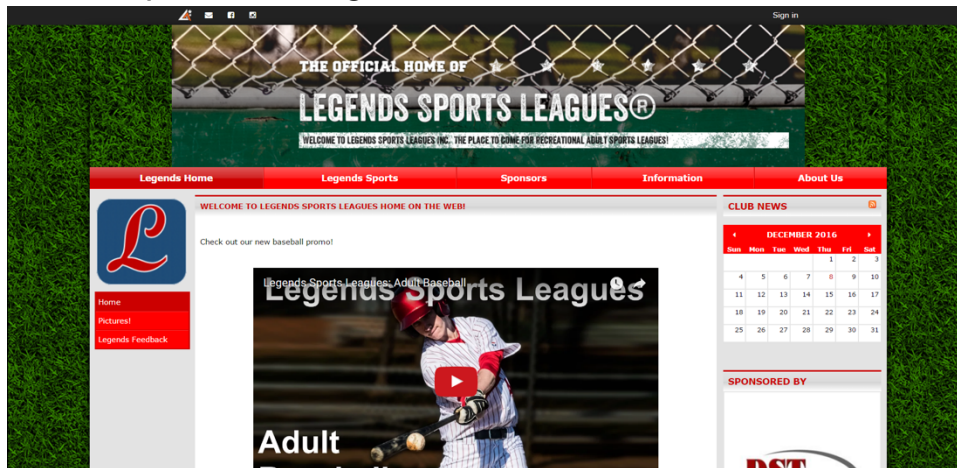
Sign in

THE OFFICIAL HOME OF
LEGENDS SPORTS LEAGUES®
WELCOME TO LEGENDS SPORTS LEAGUES INC. THE PLACE TO COME FOR RECREATIONAL ADULT SPORTS LEAGUES!

Legends Home | Legends Sports | Sponsors | Information | About Us

L

Home
Pictures!
Legends Feedback

WELCOME TO LEGENDS SPORTS LEAGUES HOME ON THE WEB!

Check out our new baseball promo!

Legends Sports Leagues: Adult Baseball
Legends Sports Leagues
Adult
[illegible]

CLUB NEWS

DECEMBER 2016

| Sun | Mon | Tue | Wed | Thu | Fri | Sat |
|---|---|---|---|---|---|---|
| | | | | 1 | 2 | 3 |
| 4 | 5 | 6 | 7 | 8 | 9 | 10 |
| 11 | 12 | 13 | 14 | 15 | 16 | 17 |
| 18 | 19 | 20 | 21 | 22 | 23 | 24 |
| 25 | 26 | 27 | 28 | 29 | 30 | 31 |

SPONSORED BY

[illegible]